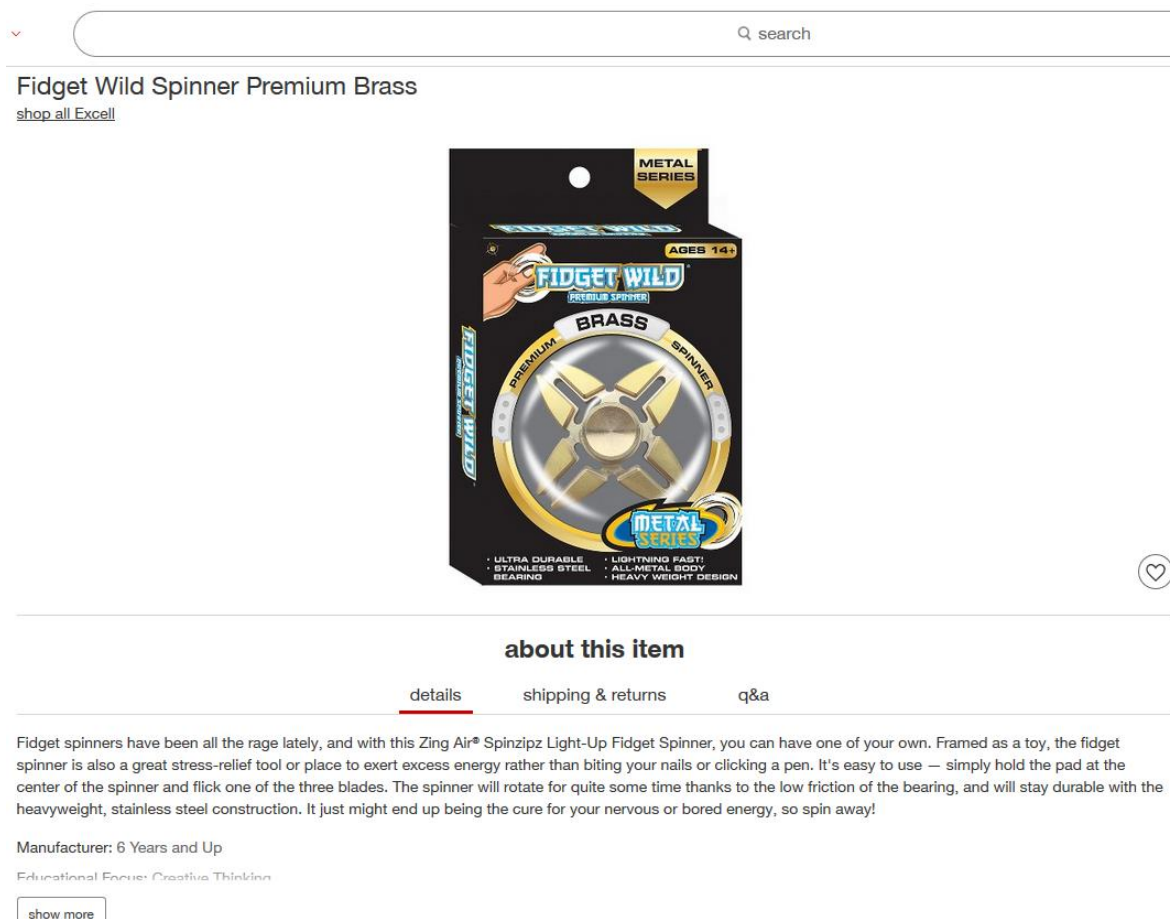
search

Fidget Wild Spinner Premium Brass

shop all Excell

METAL SERIES

AGES 14+

FIDGET WILD

PREMIUM SPINNER

BRASS

PREMIUM SPINNER

FIDGET WILD

METAL SERIES

· ULTRA DURABLE
· STAINLESS STEEL BEARING
· LIGHTNING FAST!
· ALL-METAL BODY
· HEAVY WEIGHT DESIGN

about this item

details shipping & returns q&a

Fidget spinners have been all the rage lately, and with this Zing Air® Spinzipz Light-Up Fidget Spinner, you can have one of your own. Framed as a toy, the fidget spinner is also a great stress-relief tool or place to exert excess energy rather than biting your nails or clicking a pen. It's easy to use — simply hold the pad at the center of the spinner and flick one of the three blades. The spinner will rotate for quite some time thanks to the low friction of the bearing, and will stay durable with the heavyweight, stainless steel construction. It just might end up being the cure for your nervous or bored energy, so spin away!

Manufacturer: 6 Years and Up

Educational Focus: Creative Thinking

show more